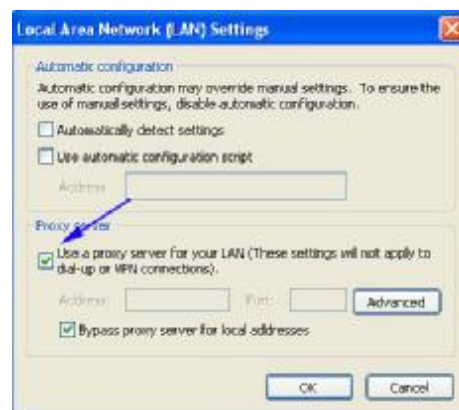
Local Area Network (LAN) Settings

Automatic configuration

Automatic configuration may override manual settings. To ensure the use of manual settings, disable automatic configuration.

Automatically detect settings

Use automatic configuration script

Address

Proxy server

Use a proxy server for your LAN (These settings will not apply to dial-up or VPN connections).

Address: Port: Advanced

Bypass proxy server for local addresses

OK Cancel